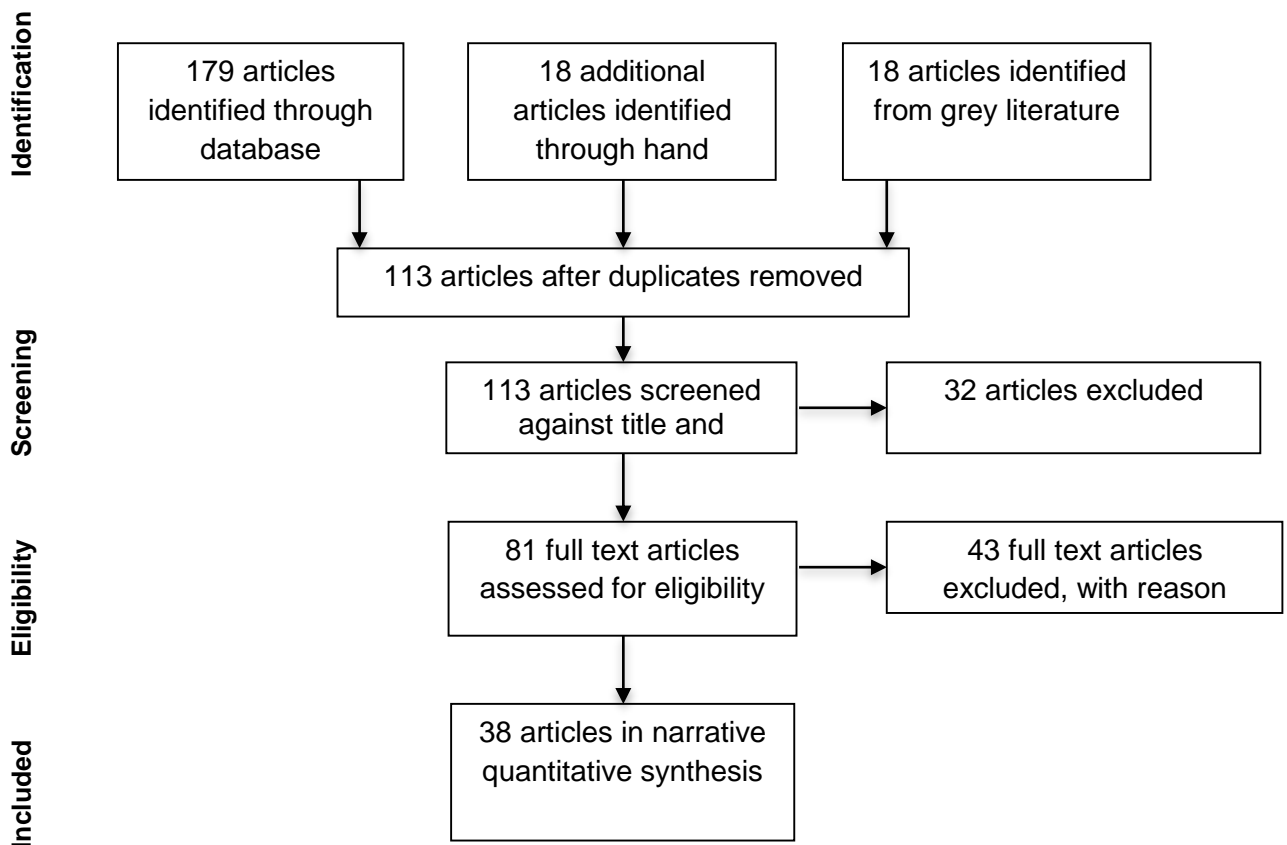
Identification

179 articles identified through database

18 additional articles identified through hand

18 articles identified from grey literature

113 articles after duplicates removed

Screening

113 articles screened against title and

32 articles excluded

Eligibility

81 full text articles assessed for eligibility

43 full text articles excluded, with reason

Included

38 articles in narrative quantitative synthesis